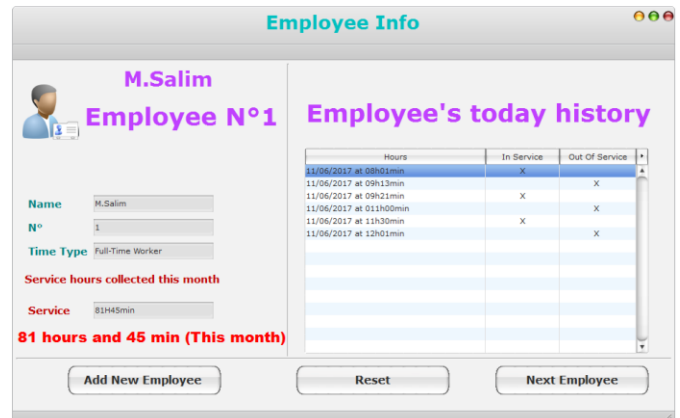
Employee Info

M.Salim

Employee N°1

Name M.Salim

N° 1

Time Type Full-Time Worker

Service hours collected this month

Service 81H45min

81 hours and 45 min (This month)

Employee's today history

| Hours | In Service | Out Of Service |
|---|---|---|
| 11/06/2017 at 08h01min | X | |
| 11/06/2017 at 09h13min | | X |
| 11/06/2017 at 09h21min | X | |
| 11/06/2017 at 011h00min | | X |
| 11/06/2017 at 11h30min | X | |
| 11/06/2017 at 12h01min | | X |

Add New Employee

Reset

Next Employee